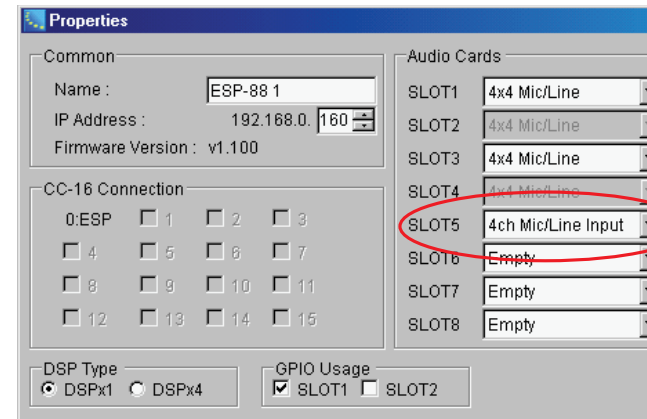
Properties

Common

Name : ESP-88 1

IP Address : 192.168.0. 160

Firmware Version : v1.100

CC-16 Connection

0:ESP 1 2 3

4 5 6 7

8 9 10 11

12 13 14 15

DSP Type

DSPx1 DSPx4

GPIO Usage

SLOT1 SLOT2

Audio Cards

SLOT1 4x4 Mic/Line

SLOT2 4x4 Mic/Line

SLOT3 4x4 Mic/Line

SLOT4 4x4 Mic/Line

SLOT5 4ch Mic/Line Input

SLOT6 Empty

SLOT7 Empty

SLOT8 Empty